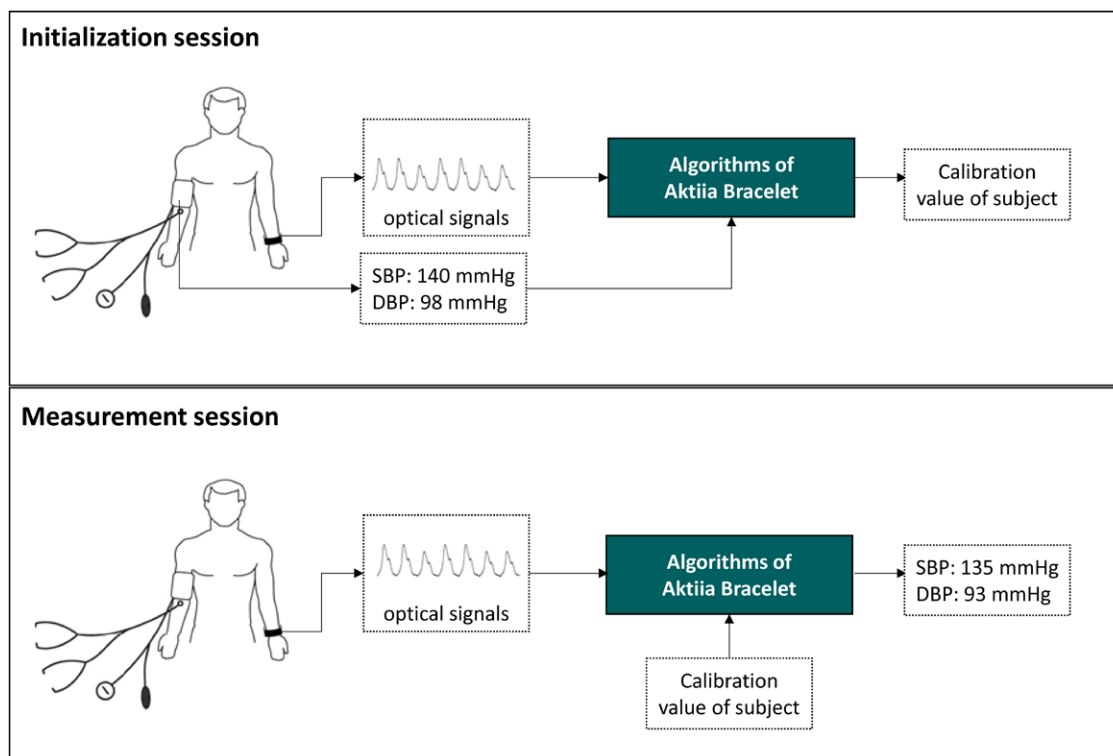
Initialization session

optical signals

Algorithms of Aktiia Bracelet

Calibration value of subject

SBP: 140 mmHg
DBP: 98 mmHg

Measurement session

optical signals

Algorithms of Aktiia Bracelet

SBP: 135 mmHg
DBP: 93 mmHg

Calibration value of subject